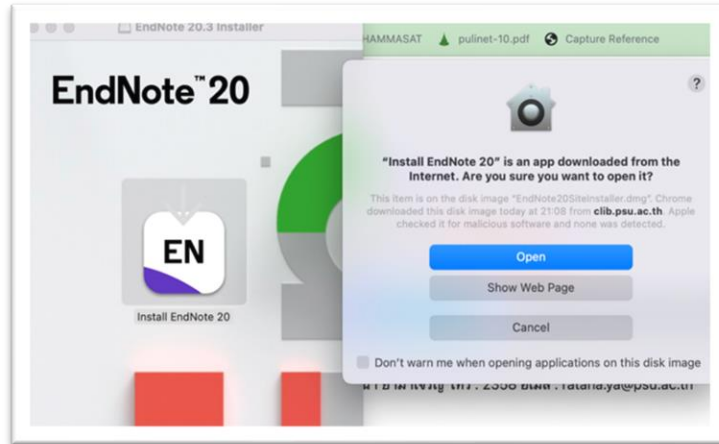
EndNote 20.3 Installer

HAMMASAT pulinet-10.pdf Capture Reference

EndNote™ 20

EN

Install EndNote 20

?

"Install EndNote 20" is an app downloaded from the Internet. Are you sure you want to open it?

This item is on the disk image "EndNote20SiteInstaller.dmg". Chrome downloaded this disk image today at 21:08 from clib.psu.ac.th. Apple checked it for malicious software and none was detected.

Open

Show Web Page

Cancel

Don't warn me when opening applications on this disk image

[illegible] 2358 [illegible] : ratana.ya@psu.ac.th